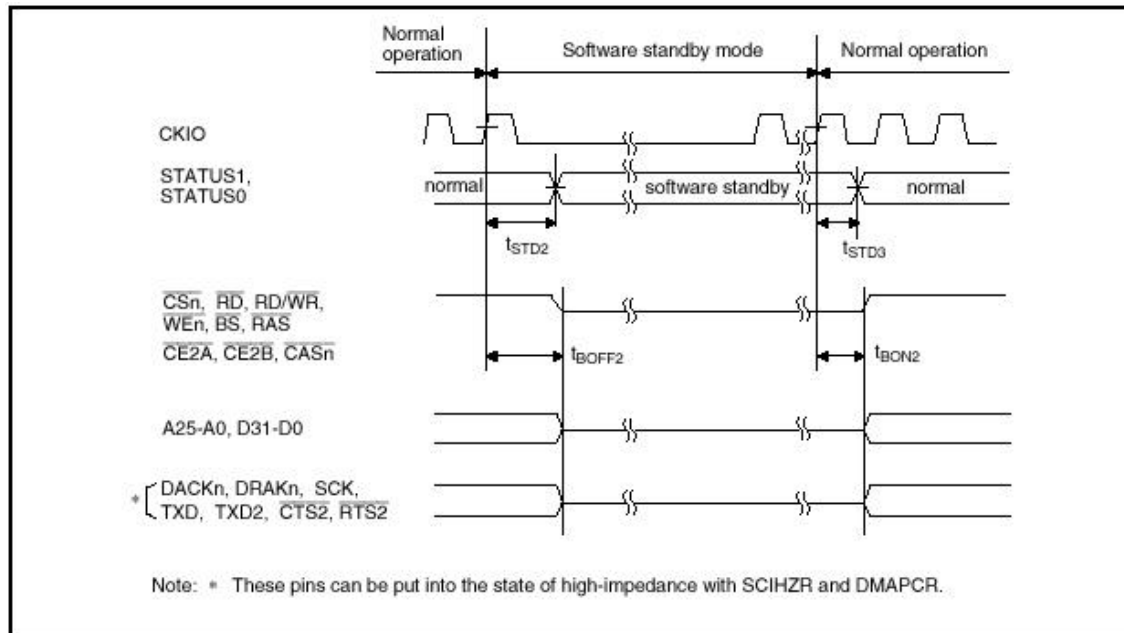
Normal operation

Software standby mode

Normal operation

CKIO

STATUS1, STATUS0

normal

software standby

normal

$t_{STD2}$

$t_{STD3}$

$\overline{CSn}$, $\overline{RD}$, RD/$\overline{WR}$, $\overline{WEn}$, $\overline{BS}$, $\overline{RAS}$

$\overline{CE2A}$, $\overline{CE2B}$, $\overline{CASn}$

$t_{BOFF2}$

$t_{BON2}$

A25-A0, D31-D0

* DACKn, DRAKn, SCK, TXD, TXD2, $\overline{CTS2}$, $\overline{RTS2}$

Note: * These pins can be put into the state of high-impedance with SCIHZR and DMAPCR.